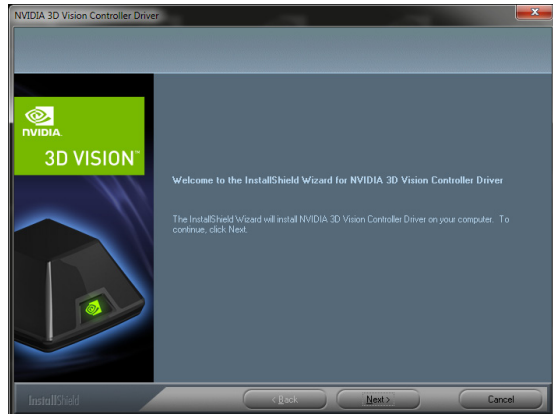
NVIDIA 3D Vision Controller Driver

NVIDIA.
3D VISION™

Welcome to the InstallShield Wizard for NVIDIA 3D Vision Controller Driver

The InstallShield Wizard will install NVIDIA 3D Vision Controller Driver on your computer. To continue, click Next.

InstallShield
< Back
Next >
Cancel